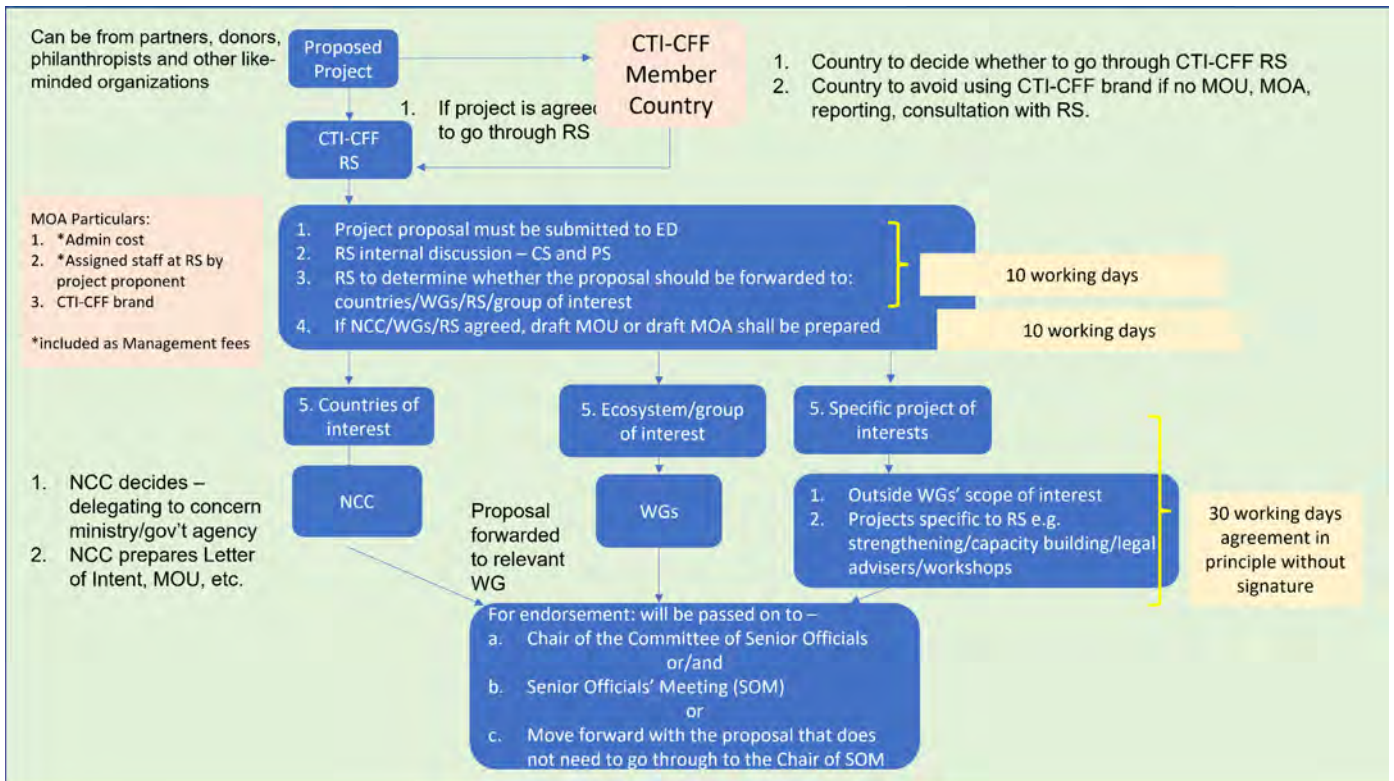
Can be from partners, donors, philanthropists and other like-minded organizations

Proposed Project

CTI-CFF Member Country

1. Country to decide whether to go through CTI-CFF RS
2. Country to avoid using CTI-CFF brand if no MOU, MOA, reporting, consultation with RS.

1. If project is agreed to go through RS

CTI-CFF RS

MOA Particulars:
1. *Admin cost
2. *Assigned staff at RS by project proponent
3. CTI-CFF brand

*included as Management fees

1. Project proposal must be submitted to ED
2. RS internal discussion – CS and PS
3. RS to determine whether the proposal should be forwarded to: countries/WGs/RS/group of interest
4. If NCC/WGs/RS agreed, draft MOU or draft MOA shall be prepared

10 working days

10 working days

5. Countries of interest

5. Ecosystem/group of interest

5. Specific project of interests

1. NCC decides – delegating to concern ministry/gov't agency
2. NCC prepares Letter of Intent, MOU, etc.

NCC

Proposal forwarded to relevant WG

WGs

1. Outside WGs' scope of interest
2. Projects specific to RS e.g. strengthening/capacity building/legal advisers/workshops

30 working days agreement in principle without signature

For endorsement: will be passed on to –
a. Chair of the Committee of Senior Officials
or/and
b. Senior Officials' Meeting (SOM)
or
c. Move forward with the proposal that does not need to go through to the Chair of SOM